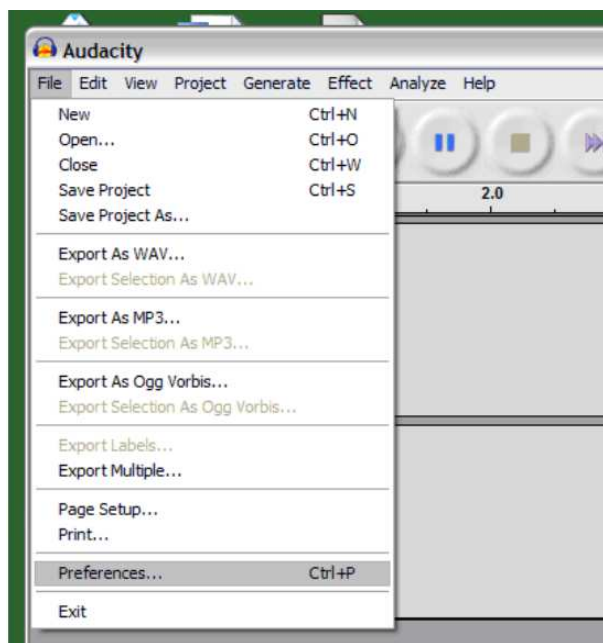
Audacity

File Edit View Project Generate Effect Analyze Help

New Ctrl+N
Open... Ctrl+O
Close Ctrl+W
Save Project Ctrl+S
Save Project As...

Export As WAV...
Export Selection As WAV...

Export As MP3...
Export Selection As MP3...

Export As Ogg Vorbis...
Export Selection As Ogg Vorbis...

Export Labels...
Export Multiple...

Page Setup...
Print...

Preferences... Ctrl+P

Exit

2.0